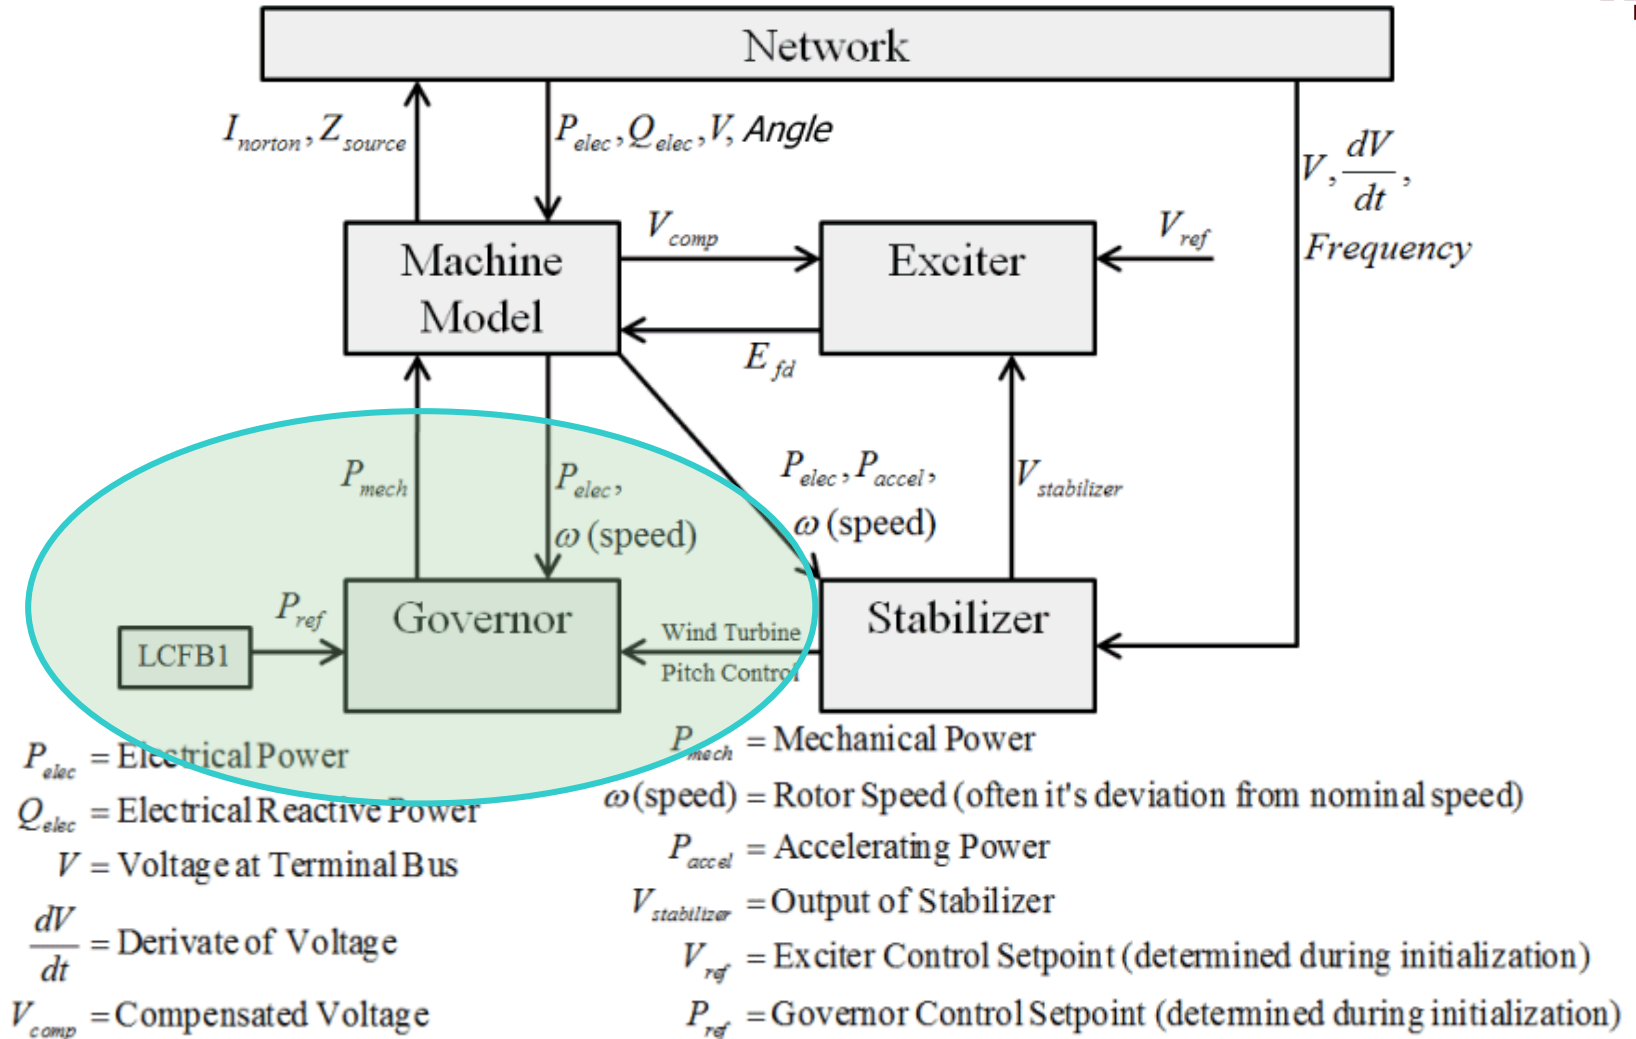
Network

$I_{norton}, Z_{source}$

$P_{elec}, Q_{elec}, V,$ Angle

$V, \frac{dV}{dt},$
Frequency

Machine Model

$V_{comp}$

Exciter

$V_{ref}$

$E_{fd}$

$P_{mech}$

$P_{elec},$
$\omega$ (speed)

$P_{elec}, P_{accel},$
$\omega$ (speed)

$V_{stabilizer}$

$P_{ref}$

LCFB1

Governor

Wind Turbine
Pitch Control

Stabilizer

$P_{elec}$ = Electrical Power
$Q_{elec}$ = Electrical Reactive Power
$V$ = Voltage at Terminal Bus
$\frac{dV}{dt}$ = Derivate of Voltage
$V_{comp}$ = Compensated Voltage

$P_{mech}$ = Mechanical Power
$\omega$(speed) = Rotor Speed (often it's deviation from nominal speed)
$P_{accel}$ = Accelerating Power
$V_{stabilizer}$ = Output of Stabilizer
$V_{ref}$ = Exciter Control Setpoint (determined during initialization)
$P_{ref}$ = Governor Control Setpoint (determined during initialization)